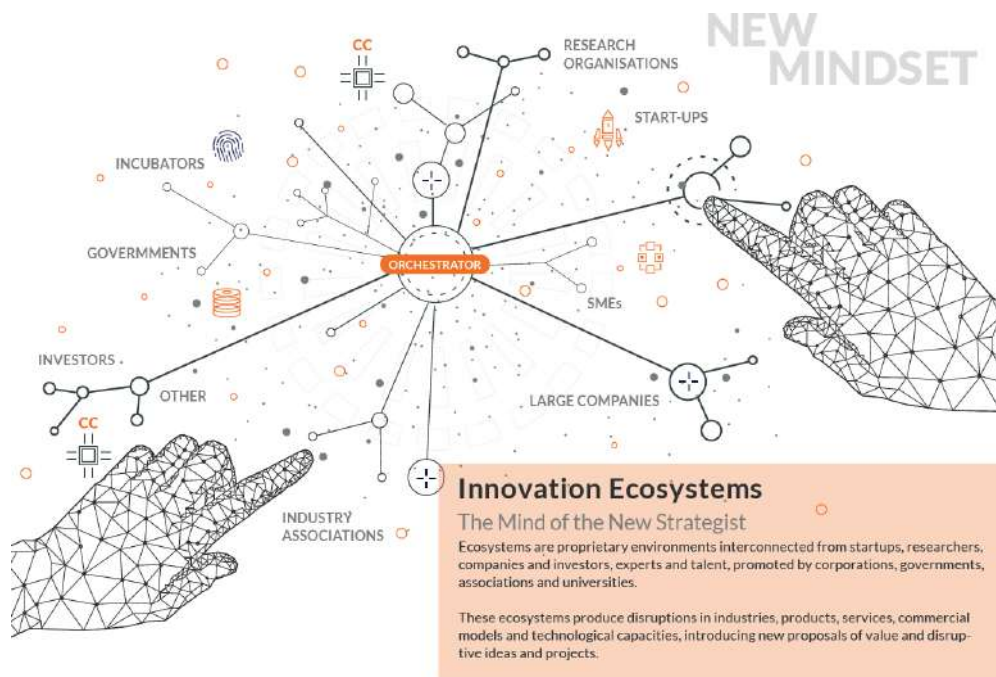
NEW MINDSET

CC

RESEARCH ORGANISATIONS

START-UPS

INCUBATORS

GOVERMMENTS

ORCHESTRATOR

SMEs

INVESTORS

OTHER

LARGE COMPANIES

CC

INDUSTRY ASSOCIATIONS

Innovation Ecosystems

The Mind of the New Strategist

Ecosystems are proprietary environments interconnected from startups, researchers, companies and investors, experts and talent, promoted by corporations, governments, associations and universities.

These ecosystems produce disruptions in industries, products, services, commercial models and technological capacities, introducing new proposals of value and disruptive ideas and projects.